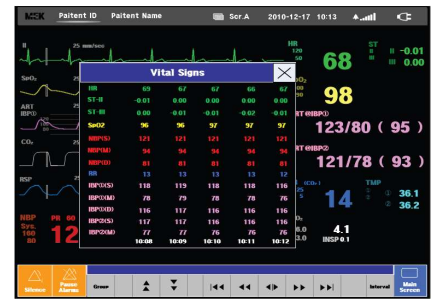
MEK Paitent ID Paitent Name Scr.A 2010-12-17 10:13

II 25 mm/sec
SpO2
ART IBP①
CO2
RSP

HR 120 50
68
ST II -0.01
III 0.00
SpO2
98
ART IBP①
123/80 ( 95 )
IBP②
121/78 ( 93 )
RR
14
TMP
① 36.1
② 36.2
4.1
INSP 0.1

NBP PR 60
Sys. 100 80
12

Vital Signs

| | | | | | |
|---|---|---|---|---|---|
| HR | 69 | 67 | 67 | 66 | 67 |
| ST-II | -0.01 | 0.00 | 0.00 | 0.00 | 0.00 |
| ST-III | 0.00 | -0.01 | -0.01 | -0.02 | -0.01 |
| SpO2 | 96 | 96 | 97 | 97 | 97 |
| NBP(S) | 121 | 121 | 121 | 121 | 121 |
| NBP(M) | 94 | 94 | 94 | 94 | 94 |
| NBP(D) | 81 | 81 | 81 | 81 | 81 |
| RR | 13 | 13 | 13 | 13 | 12 |
| IBP①(S) | 118 | 119 | 118 | 118 | 116 |
| IBP①(M) | 78 | 79 | 78 | 78 | 76 |
| IBP①(D) | 116 | 117 | 116 | 116 | 116 |
| IBP②(S) | 117 | 117 | 116 | 116 | 116 |
| IBP②(M) | 77 | 77 | 76 | 76 | 76 |
| | 10:08 | 10:09 | 10:10 | 10:11 | 10:12 |

Silence Pause Alarms Group Interval Main Screen